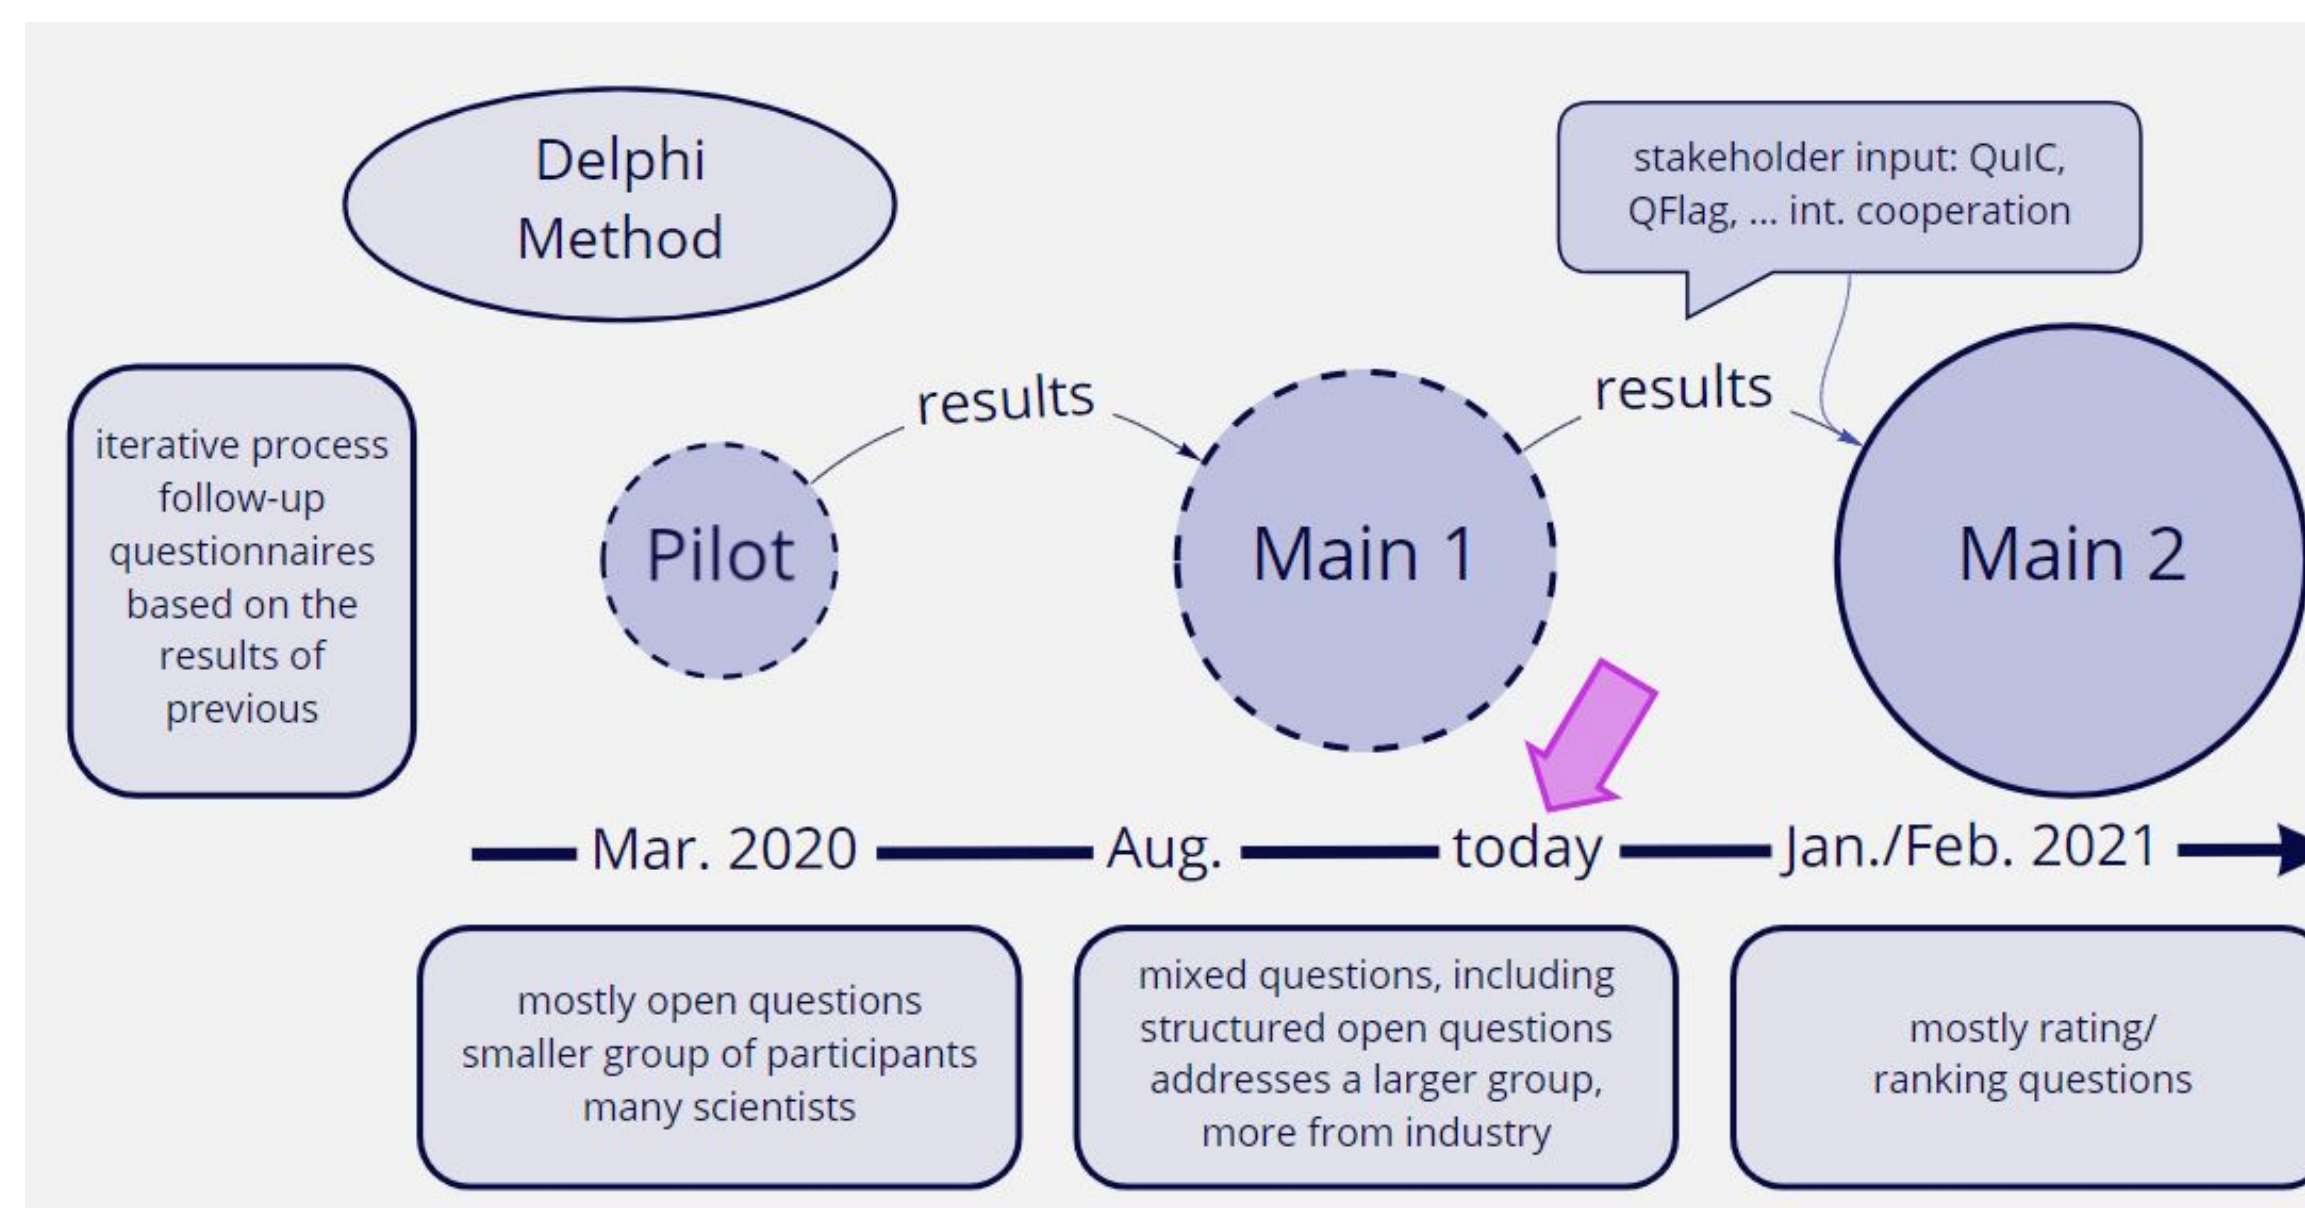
Delphi Method

stakeholder input: QuIC, QFlag, ... int. cooperation

iterative process follow-up questionnaires based on the results of previous

results

results

Pilot

Main 1

Main 2

Mar. 2020

Aug.

today

Jan./Feb. 2021

mostly open questions smaller group of participants many scientists

mixed questions, including structured open questions addresses a larger group, more from industry

mostly rating/ ranking questions